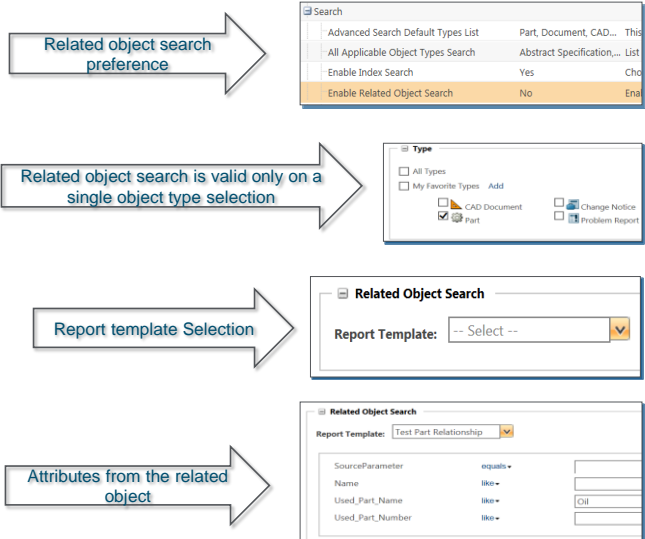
Related object search preference

Search

| Advanced Search Default Types List | Part, Document, CAD... | This |
|---|---|---|
| All Applicable Object Types Search | Abstract Specification,... | List |
| Enable Index Search | Yes | Cho |
| Enable Related Object Search | No | Ena |

Related object search is valid only on a single object type selection

Type

All Types

My Favorite Types Add

CAD Document

Change Notice

Part

Problem Report

Report template Selection

Related Object Search

Report Template: -- Select --

Attributes from the related object

Related Object Search

Report Template: Test Part Relationship

| SourceParameter | equals | |
|---|---|---|
| Name | like | |
| Used_Part_Name | like | Oil |
| Used_Part_Number | like | |